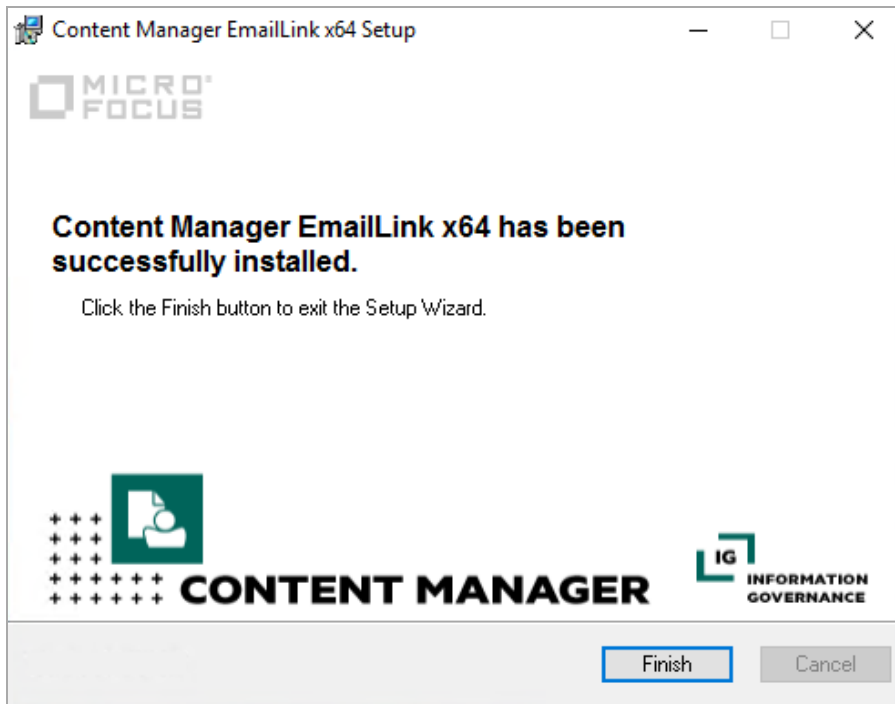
Content Manager EmailLink x64 Setup

MICRO FOCUS

Content Manager EmailLink x64 has been successfully installed.

Click the Finish button to exit the Setup Wizard.

CONTENT MANAGER

IG INFORMATION GOVERNANCE

Finish

Cancel